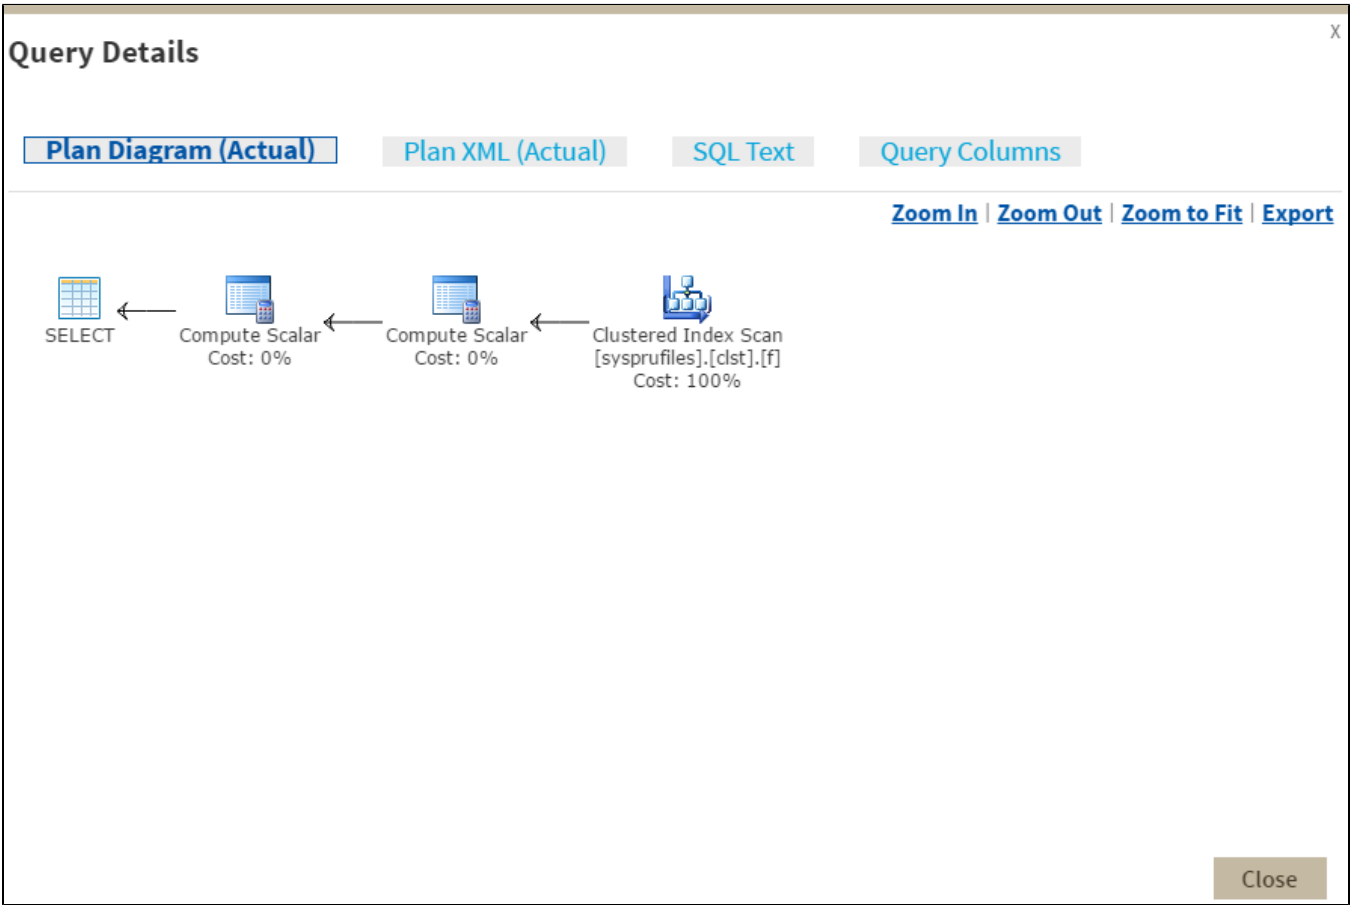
Query Details

X

Plan Diagram (Actual)

Plan XML (Actual)

SQL Text

Query Columns

Zoom In | Zoom Out | Zoom to Fit | Export

SELECT

Compute Scalar
Cost: 0%

Compute Scalar
Cost: 0%

Clustered Index Scan
[sysprufiles].[clst].[f]
Cost: 100%

Close